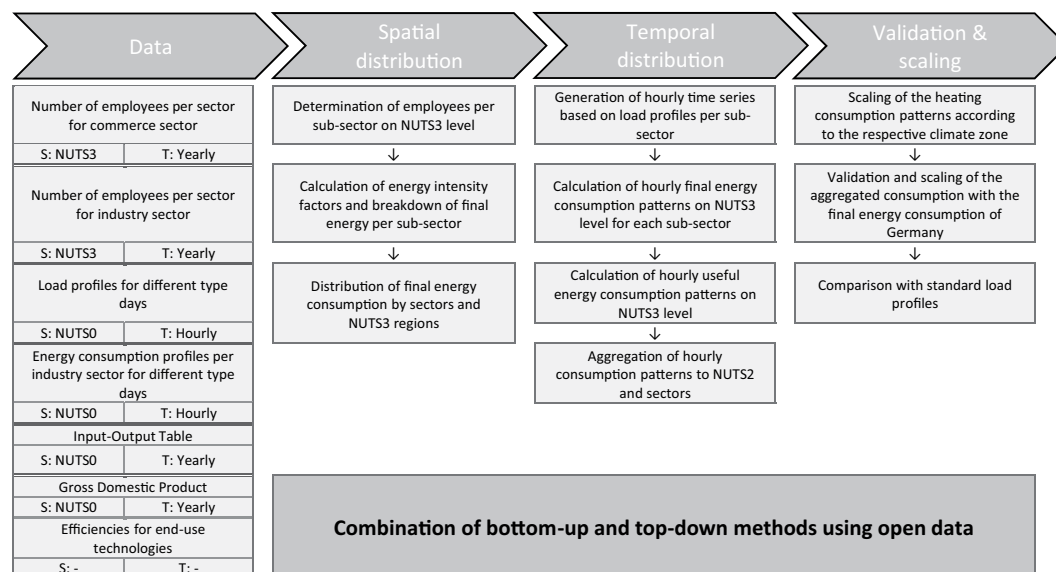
Data

Spatial distribution

Temporal distribution

Validation & scaling

Number of employees per sector for commerce sector

S: NUTS3 | T: Yearly

Number of employees per sector for industry sector

S: NUTS3 | T: Yearly

Load profiles for different type days

S: NUTS0 | T: Hourly

Energy consumption profiles per industry sector for different type days

S: NUTS0 | T: Hourly

Input-Output Table

S: NUTS0 | T: Yearly

Gross Domestic Product

S: NUTS0 | T: Yearly

Efficiencies for end-use technologies

S: - | T: -

Determination of employees per sub-sector on NUTS3 level

↓

Calculation of energy intensity factors and breakdown of final energy per sub-sector

↓

Distribution of final energy consumption by sectors and NUTS3 regions

Generation of hourly time series based on load profiles per sub-sector

↓

Calculation of hourly final energy consumption patterns on NUTS3 level for each sub-sector

↓

Calculation of hourly useful energy consumption patterns on NUTS3 level

↓

Aggregation of hourly consumption patterns to NUTS2 and sectors

Scaling of the heating consumption patterns according to the respective climate zone

↓

Validation and scaling of the aggregated consumption with the final energy consumption of Germany

↓

Comparison with standard load profiles

Combination of bottom-up and top-down methods using open data